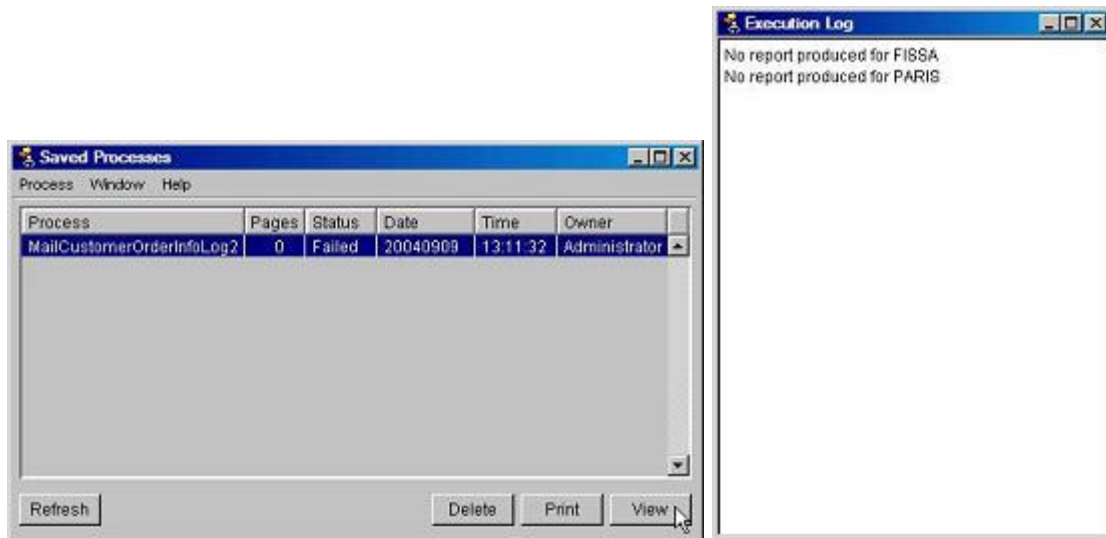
Saved Processes

Process Window Help

| Process | Pages | Status | Date | Time | Owner |
|---|---|---|---|---|---|
| MailCustomerOrderInfoLog2 | 0 | Failed | 20040909 | 13:11:32 | Administrator |

Refresh

Delete Print View

Execution Log

No report produced for FISSA
No report produced for PARIS